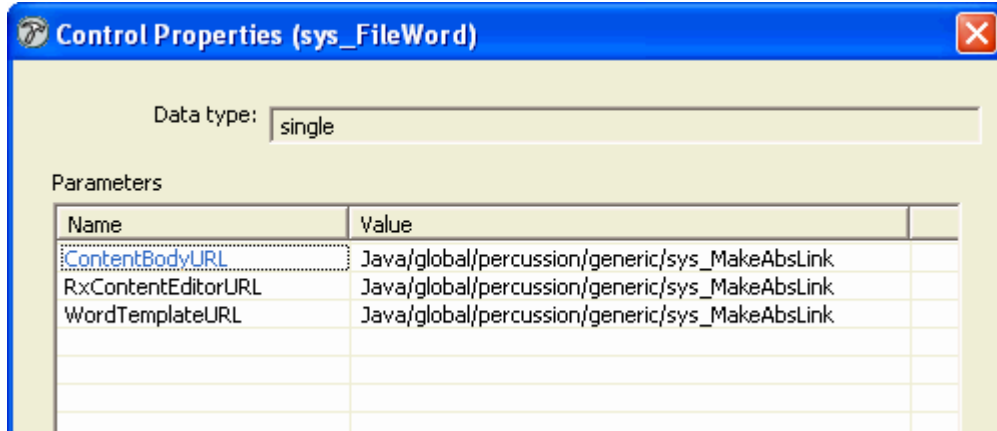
Control Properties (sys_FileWord)

Data type: single

Parameters

| Name | Value |  |
|---|---|---|
| ContentBodyURL | Java/global/percussion/generic/sys_MakeAbsLink |  |
| RxContentEditorURL | Java/global/percussion/generic/sys_MakeAbsLink |  |
| WordTemplateURL | Java/global/percussion/generic/sys_MakeAbsLink |  |